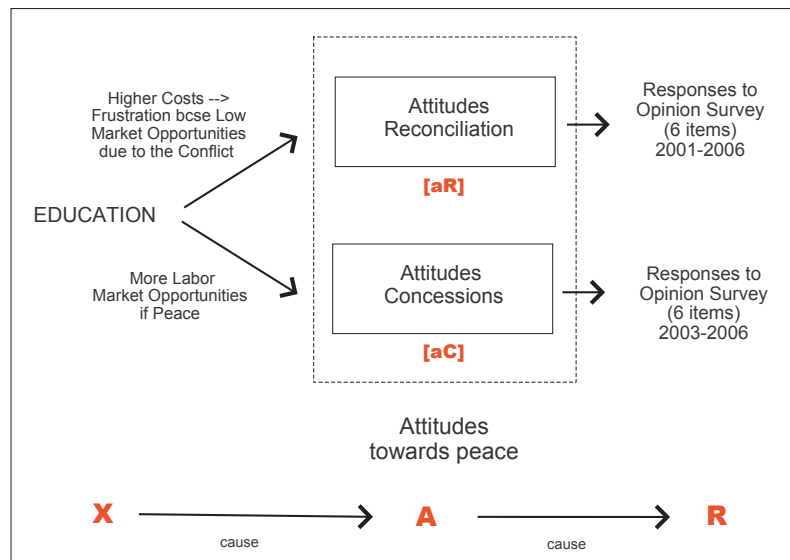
Higher Costs --> Frustration bcse Low Market Opportunities due to the Conflict

EDUCATION

More Labor Market Opportunities if Peace

Attitudes Reconciliation

[aR]

Attitudes Concessions

[aC]

Responses to Opinion Survey (6 items) 2001-2006

Responses to Opinion Survey (6 items) 2003-2006

Attitudes towards peace

X

cause

A

cause

R